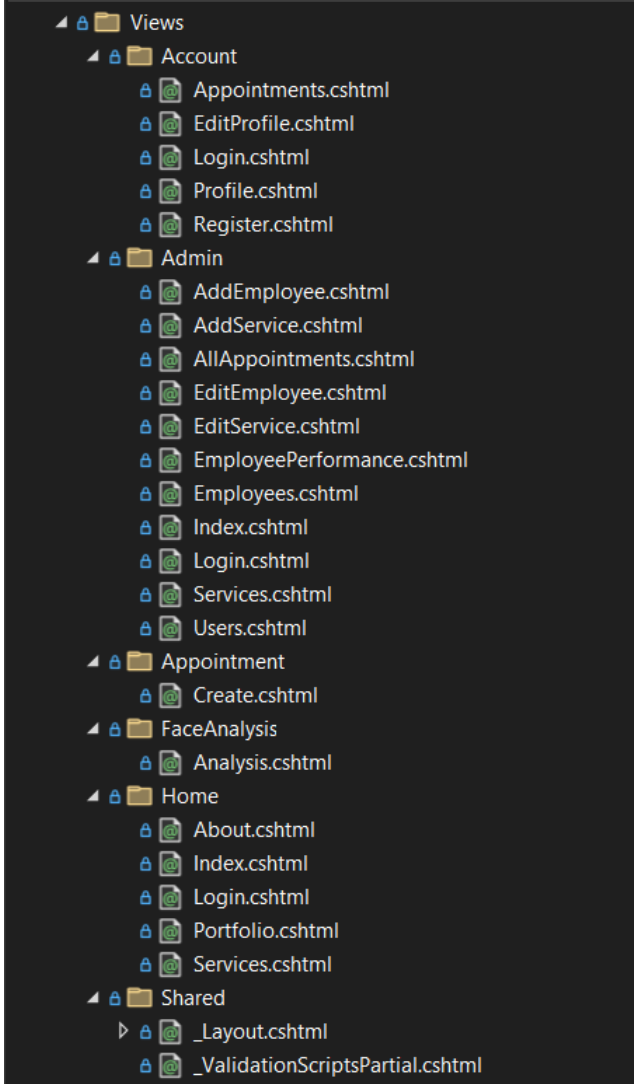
Views
Account
Appointments.cshtml
EditProfile.cshtml
Login.cshtml
Profile.cshtml
Register.cshtml
Admin
AddEmployee.cshtml
AddService.cshtml
AllAppointments.cshtml
EditEmployee.cshtml
EditService.cshtml
EmployeePerformance.cshtml
Employees.cshtml
Index.cshtml
Login.cshtml
Services.cshtml
Users.cshtml
Appointment
Create.cshtml
FaceAnalysis
Analysis.cshtml
Home
About.cshtml
Index.cshtml
Login.cshtml
Portfolio.cshtml
Services.cshtml
Shared
_Layout.cshtml
_ValidationScriptsPartial.cshtml